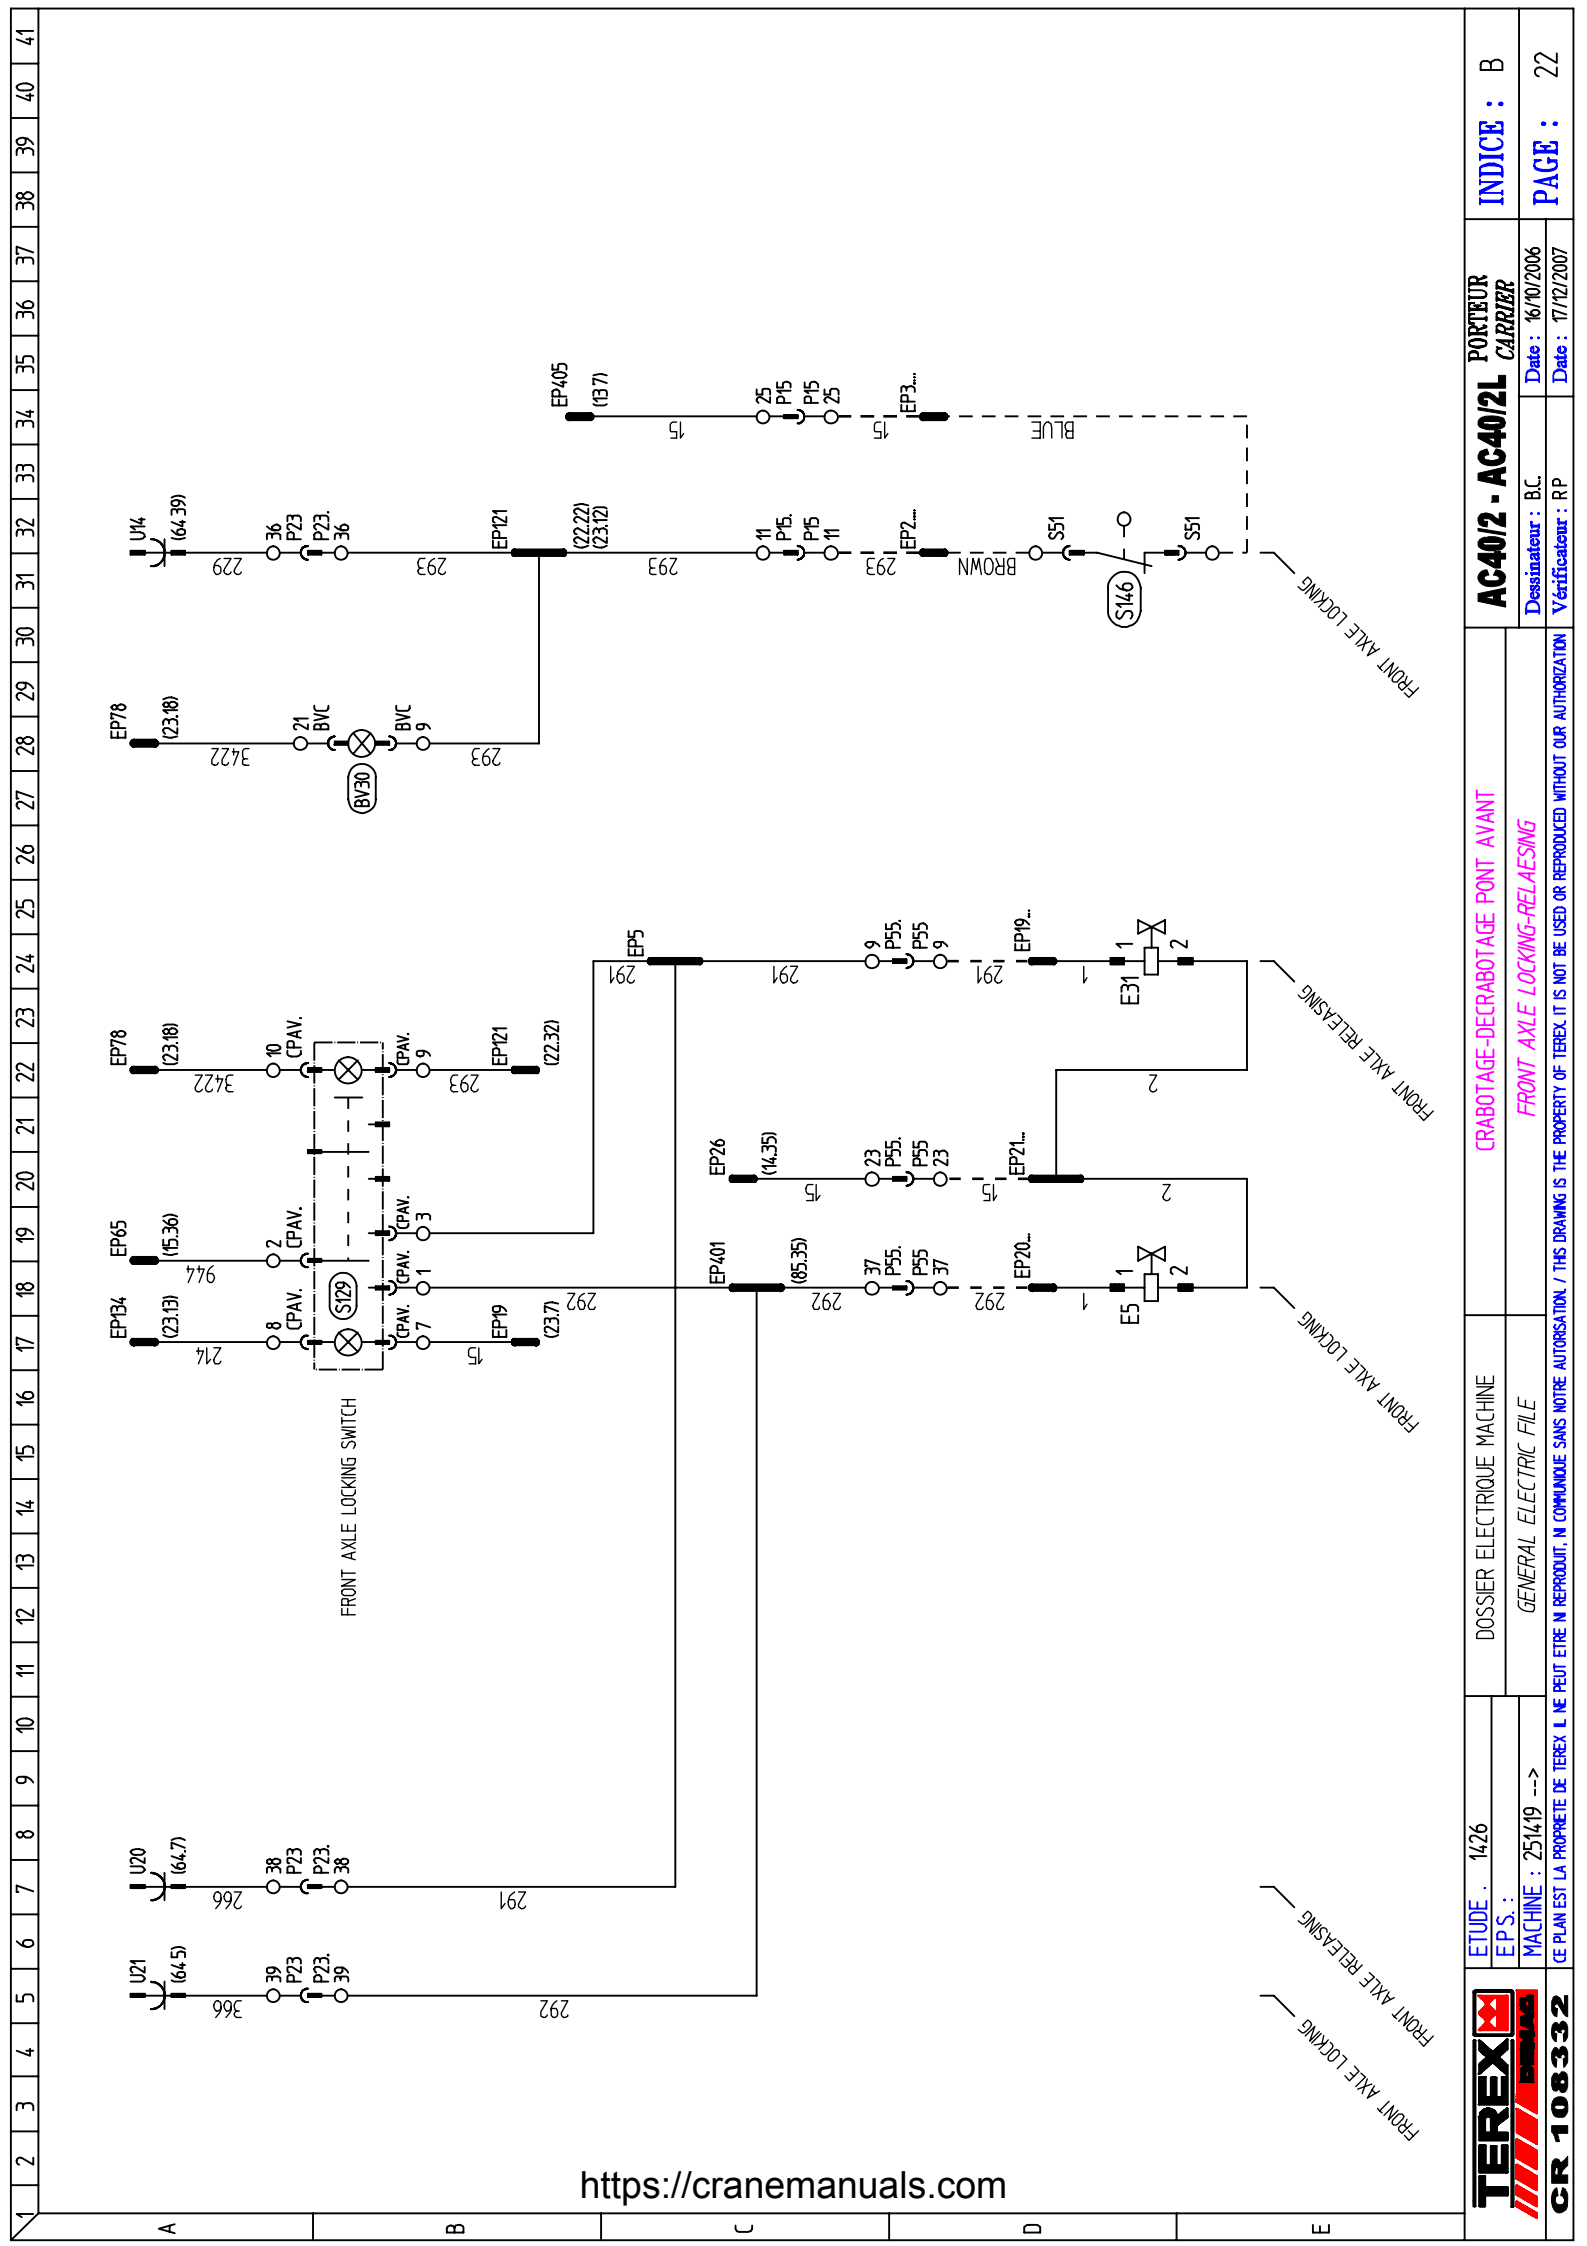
1 2 3 4 5 6 7 8 9 10 11 12 13 14 15 16 17 18 19 20 21 22 23 24 25 26 27 28 29 30 31 32 33 34 35 36 37 38 39 40 41

A B C D E

EP405 (13.7) 15 25 P15 P15 25 15 EP3... BLUE

U14 (64.39) 229 36 P23 P23 36 293 EP121 (22.22) (23.12) 293 11 P15 P15 11 293 EP2... BROWN S51 S146 S51

FRONT AXLE LOCKING

EP78 (23.18) 3422 21 BVC BV30 BVC 9 293

EP5 291 291 9 P55 P55 9 291 EP19... 1 1 E31 2

FRONT AXLE RELEASING

2

EP78 (23.18) 3422 10 CPAV. CPAV. 9 293 EP121 (22.32)

EP26 (14.35) 15 23 P55 P55 23 15 EP21... 2

EP65 (15.36) 944 2 CPAV. CPAV. 3

EP134 (23.13) 214 8 CPAV. S129 CPAV. 1 CPAV. 7 15 EP19 (23.7) 292

EP401 (85.35) 292 37 P55 P55 37 292 EP20... 1 1 E5 2

FRONT AXLE LOCKING

FRONT AXLE LOCKING SWITCH

U20 (64.7) 266 38 P23 P23 38 291

U21 (64.5) 366 39 P23 P23 39 292

FRONT AXLE RELEASING

FRONT AXLE LOCKING

https://cranemanuals.com

TEREX DEMAG

CR 108332

ETUDE : 1426
E.P.S. :
MACHINE : 251419 -->

DOSSIER ELECTRIQUE MACHINE
GENERAL ELECTRIC FILE

CRABOTAGE-DECRABOTAGE PONT AVANT
FRONT AXLE LOCKING-RELAESING

AC40/2 - AC40/2L PORTEUR CARRIER

Dessinateur : B.C. Date : 16/10/2006
Vérificateur : RP Date : 17/12/2007

INDICE : B
PAGE : 22

CE PLAN EST LA PROPRIETE DE TEREX. IL NE PEUT ETRE NI REPRODUIT, NI COMMUNIQUE SANS NOTRE AUTORISATION / THIS DRAWING IS THE PROPERTY OF TEREX. IT IS NOT BE USED OR REPRODUCED WITHOUT OUR AUTHORIZATION